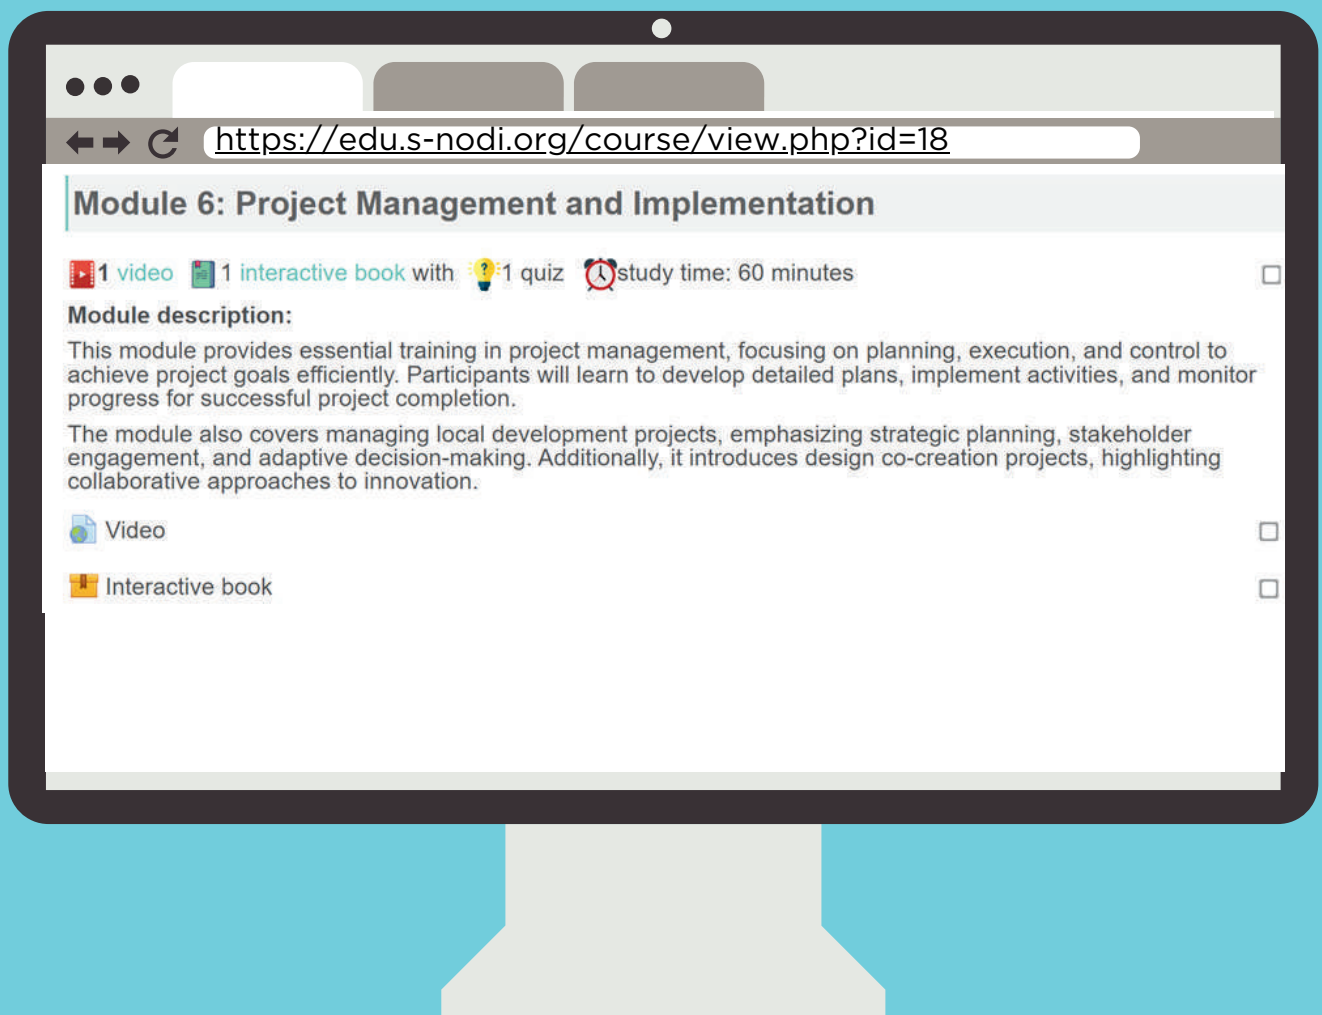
https://edu.s-nodi.org/course/view.php?id=18

Module 6: Project Management and Implementation

1 video 1 interactive book with 1 quiz study time: 60 minutes

Module description:

This module provides essential training in project management, focusing on planning, execution, and control to achieve project goals efficiently. Participants will learn to develop detailed plans, implement activities, and monitor progress for successful project completion.

The module also covers managing local development projects, emphasizing strategic planning, stakeholder engagement, and adaptive decision-making. Additionally, it introduces design co-creation projects, highlighting collaborative approaches to innovation.

Video

Interactive book